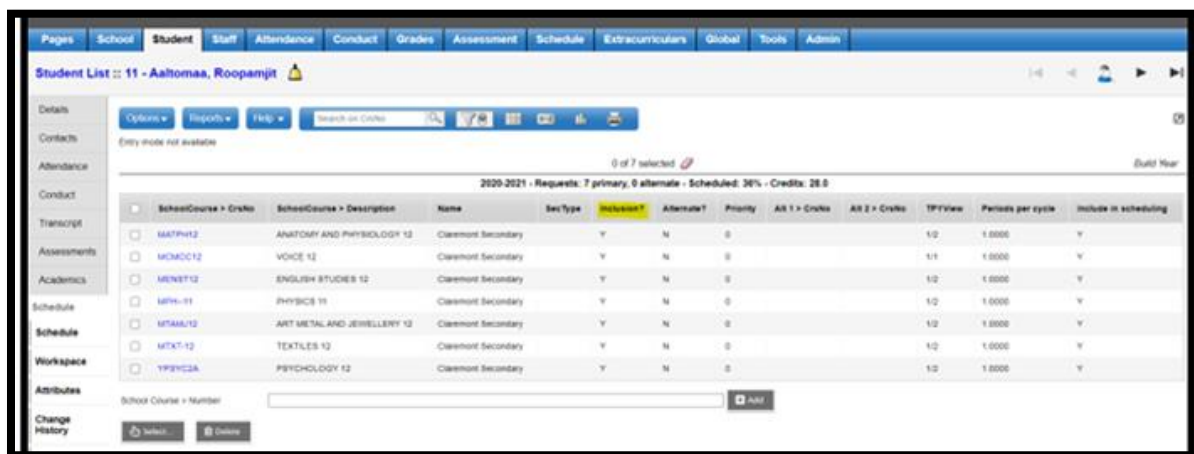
Pages School Student Staff Attendance Conduct Grades Assessment Schedule Extracurriculars Global Tools Admin

Student List :: 11 - Aaltomaa, Roopamjit

Details
Contacts
Attendance
Conduct
Transcript
Assessments
Academics
Schedule
Schedule
Workspace
Attributes
Change History

Options Reports Help Search on CrsNo

Entry mode not available

0 of 7 selected

Build Year

2020-2021 - Requests: 7 primary, 0 alternate - Scheduled: 36% - Credits: 28.0

| | SchoolCourse > CrsNo | SchoolCourse > Description | Name | SecType | Inclusion? | Alternate? | Priority | Alt 1 > CrsNo | Alt 2 > CrsNo | TPYView | Periods per cycle | Include in scheduling |
|---|---|---|---|---|---|---|---|---|---|---|---|---|
| | MATPH12 | ANATOMY AND PHYSIOLOGY 12 | Claremont Secondary | | Y | N | 0 | | | 1/2 | 1.0000 | Y |
| | MCMCC12 | VOICE 12 | Claremont Secondary | | Y | N | 0 | | | 1/1 | 1.0000 | Y |
| | MENST12 | ENGLISH STUDIES 12 | Claremont Secondary | | Y | N | 0 | | | 1/2 | 1.0000 | Y |
| | MPH--11 | PHYSICS 11 | Claremont Secondary | | Y | N | 0 | | | 1/2 | 1.0000 | Y |
| | MTAMJ12 | ART METAL AND JEWELLERY 12 | Claremont Secondary | | Y | N | 0 | | | 1/2 | 1.0000 | Y |
| | MTXT-12 | TEXTILES 12 | Claremont Secondary | | Y | N | 0 | | | 1/2 | 1.0000 | Y |
| | YPSYC2A | PSYCHOLOGY 12 | Claremont Secondary | | Y | N | 0 | | | 1/2 | 1.0000 | Y |

School Course > Number

Add

Select... Delete